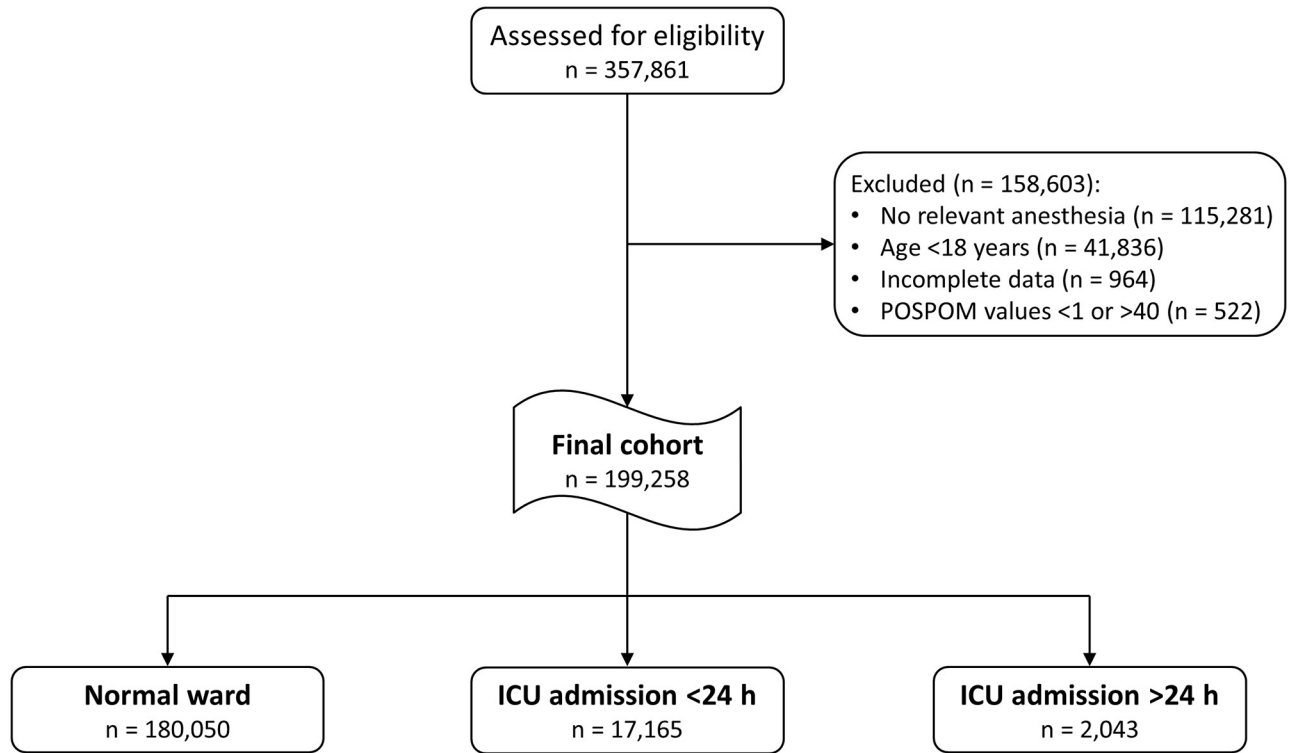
Assessed for eligibility
n = 357,861

Excluded (n = 158,603):
• No relevant anesthesia (n = 115,281)
• Age <18 years (n = 41,836)
• Incomplete data (n = 964)
• POSPOM values <1 or >40 (n = 522)

**Final cohort**
n = 199,258

**Normal ward**
n = 180,050

**ICU admission <24 h**
n = 17,165

**ICU admission >24 h**
n = 2,043